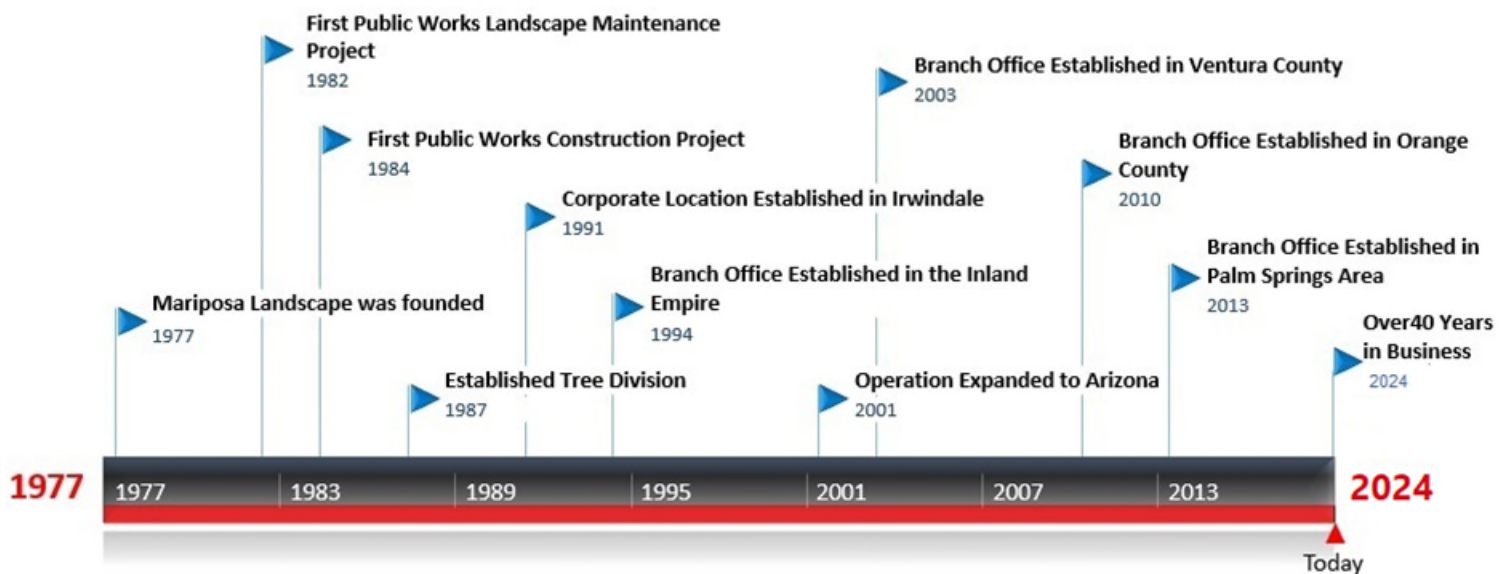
First Public Works Landscape Maintenance Project
1982

First Public Works Construction Project
1984

Mariposa Landscape was founded
1977

Corporate Location Established in Irwindale
1991

Established Tree Division
1987

Branch Office Established in the Inland Empire
1994

Branch Office Established in Ventura County
2003

Operation Expanded to Arizona
2001

Branch Office Established in Orange County
2010

Branch Office Established in Palm Springs Area
2013

Over40 Years in Business
2024

1977

1977 | 1983 | 1989 | 1995 | 2001 | 2007 | 2013

2024

Today